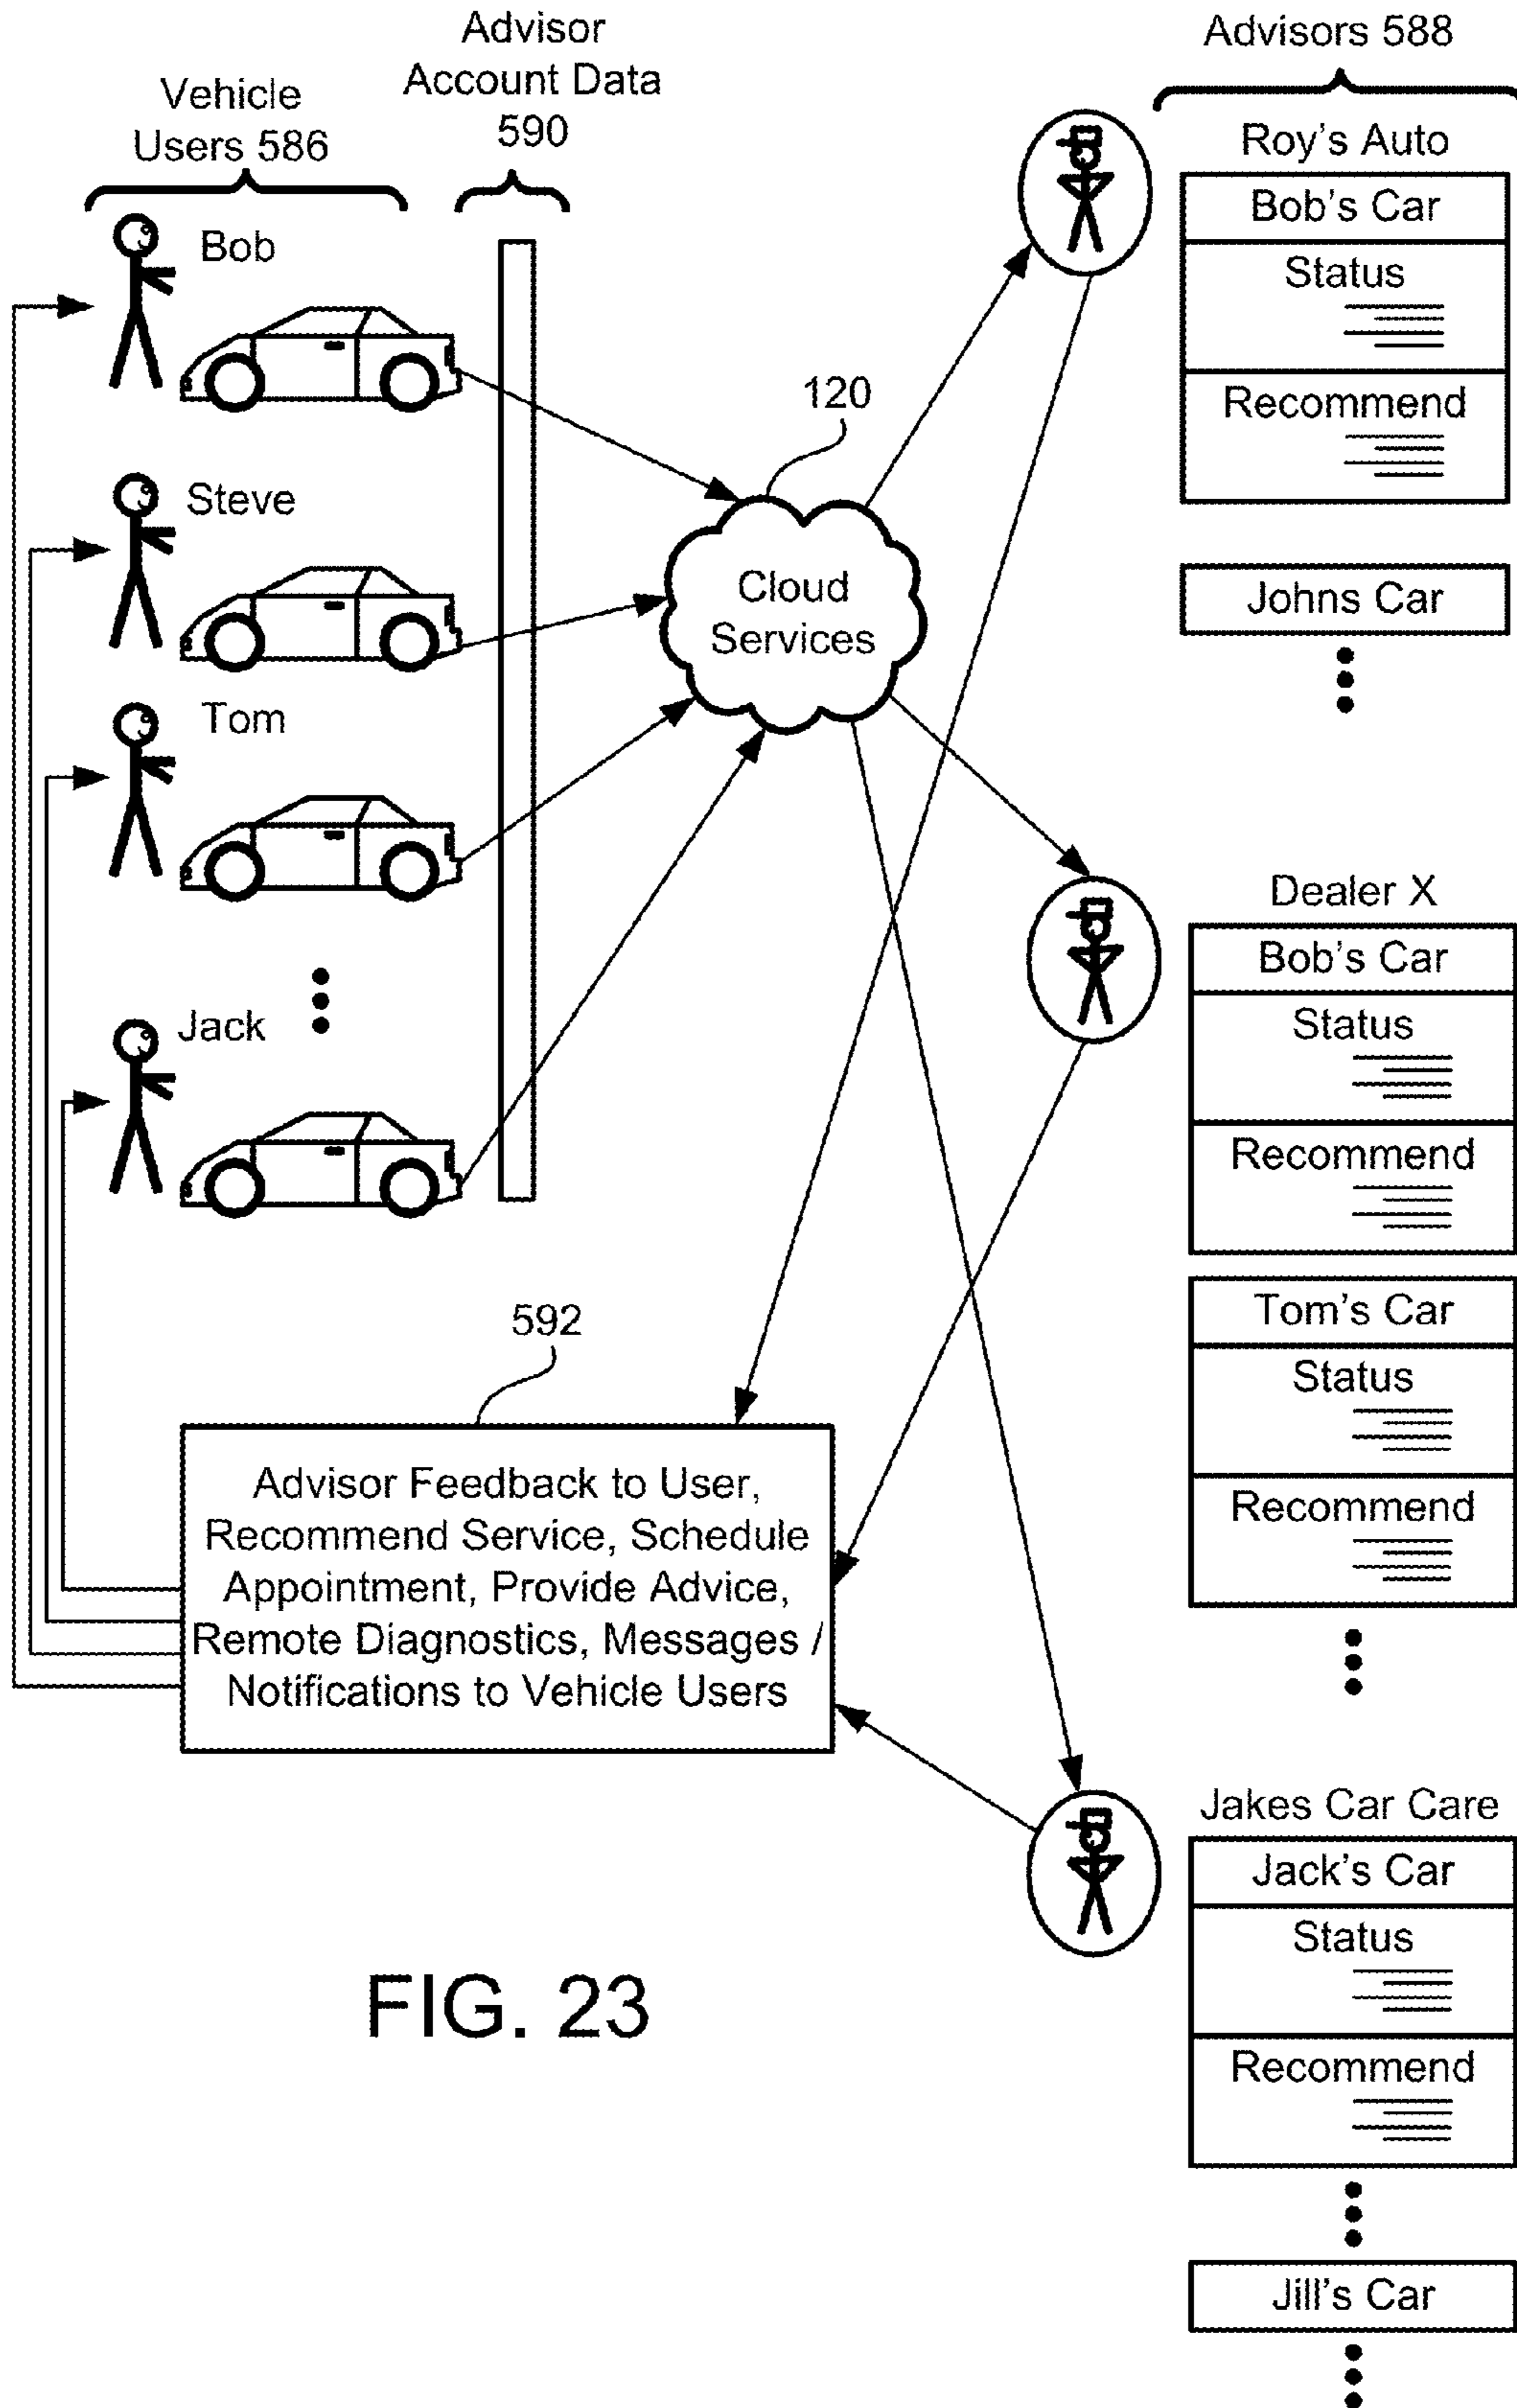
Vehicle Users 586

Advisor Account Data 590

Advisors 588

Bob

Steve

Tom

Jack

120

Cloud Services

Roy's Auto

| Bob's Car |
|---|
| Status |
| Recommend |

Johns Car

Dealer X

| Bob's Car |
|---|
| Status |
| Recommend |

| Tom's Car |
|---|
| Status |
| Recommend |

Jakes Car Care

| Jack's Car |
|---|
| Status |
| Recommend |

Jill's Car

592

Advisor Feedback to User, Recommend Service, Schedule Appointment, Provide Advice, Remote Diagnostics, Messages / Notifications to Vehicle Users

FIG. 23